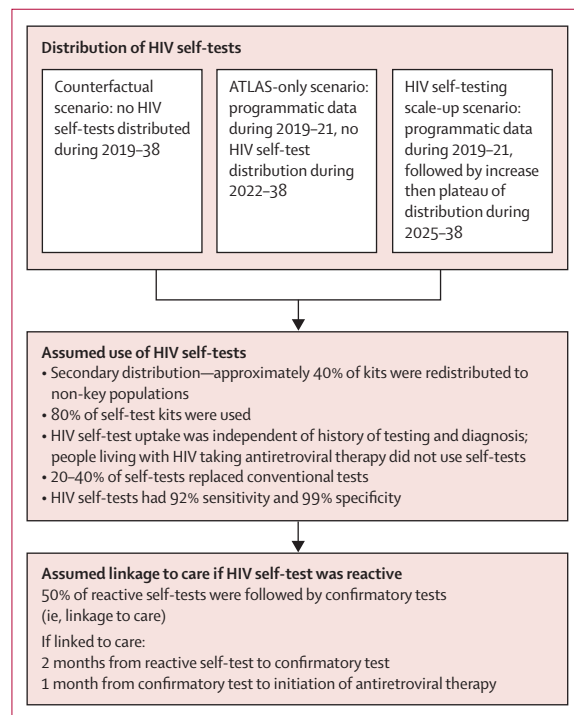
Distribution of HIV self-tests

Counterfactual scenario: no HIV self-tests distributed during 2019–38

ATLAS-only scenario: programmatic data during 2019–21, no HIV self-test distribution during 2022–38

HIV self-testing scale-up scenario: programmatic data during 2019–21, followed by increase then plateau of distribution during 2025–38

Assumed use of HIV self-tests
• Secondary distribution—approximately 40% of kits were redistributed to non-key populations
• 80% of self-test kits were used
• HIV self-test uptake was independent of history of testing and diagnosis; people living with HIV taking antiretroviral therapy did not use self-tests
• 20–40% of self-tests replaced conventional tests
• HIV self-tests had 92% sensitivity and 99% specificity

Assumed linkage to care if HIV self-test was reactive
50% of reactive self-tests were followed by confirmatory tests (ie, linkage to care)

If linked to care:
2 months from reactive self-test to confirmatory test
1 month from confirmatory test to initiation of antiretroviral therapy